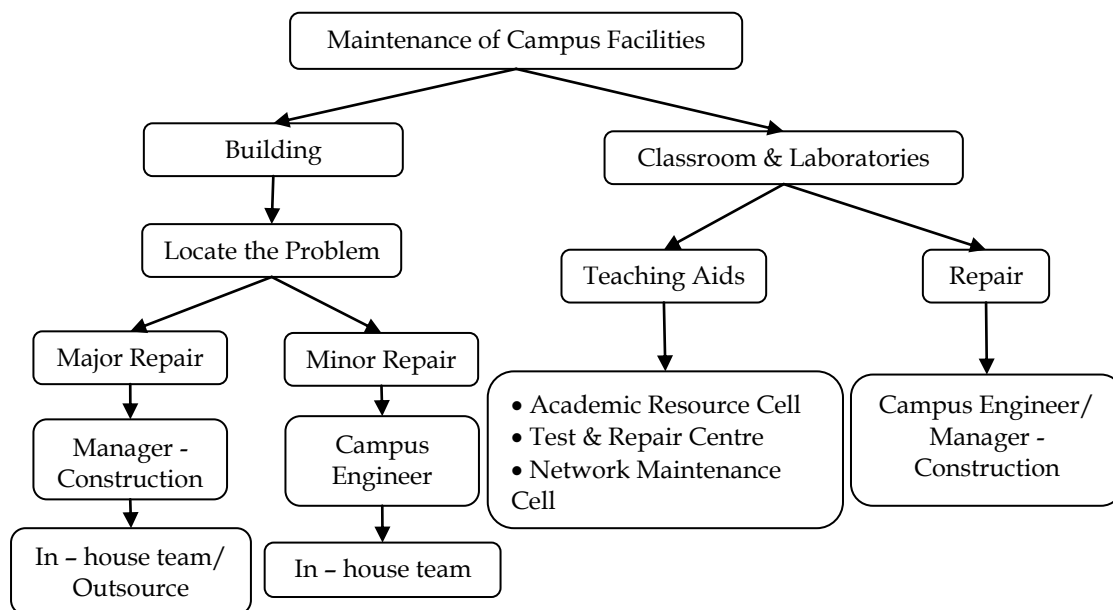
Maintenance of Campus Facilities

Building

Locate the Problem

Major Repair

Manager - Construction

In – house team/ Outsource

Minor Repair

Campus Engineer

In – house team

Classroom & Laboratories

Teaching Aids

• Academic Resource Cell
• Test & Repair Centre
• Network Maintenance Cell

Repair

Campus Engineer/ Manager - Construction